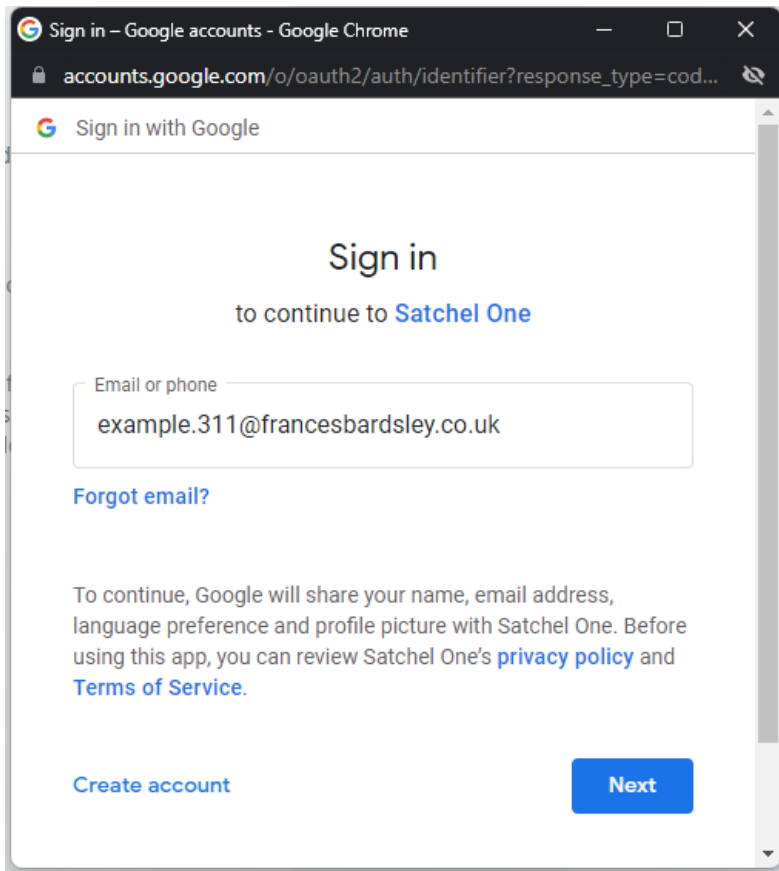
Sign in – Google accounts - Google Chrome

accounts.google.com/o/oauth2/auth/identifier?response_type=cod...

Sign in with Google

Sign in

to continue to Satchel One

Email or phone

example.311@francesbardsley.co.uk

Forgot email?

To continue, Google will share your name, email address, language preference and profile picture with Satchel One. Before using this app, you can review Satchel One's privacy policy and Terms of Service.

Create account

Next